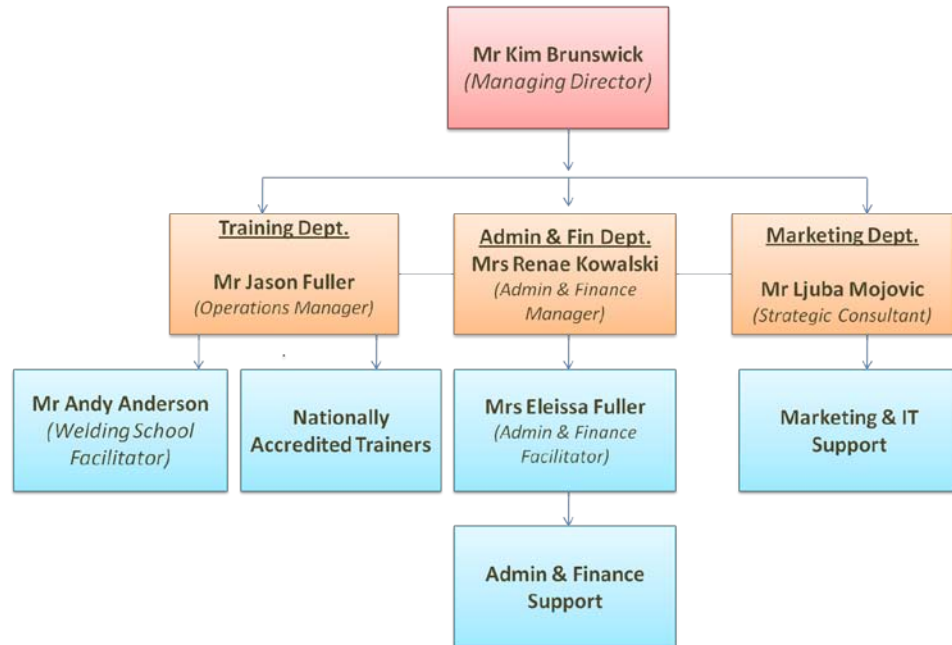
Mr Kim Brunswick
(Managing Director)

Training Dept.
Mr Jason Fuller
(Operations Manager)

Admin & Fin Dept.
Mrs Renae Kowalski
(Admin & Finance Manager)

Marketing Dept.
Mr Ljuba Mojovic
(Strategic Consultant)

Mr Andy Anderson
(Welding School Facilitator)

Nationally Accredited Trainers

Mrs Eleissa Fuller
(Admin & Finance Facilitator)

Marketing & IT Support

Admin & Finance Support